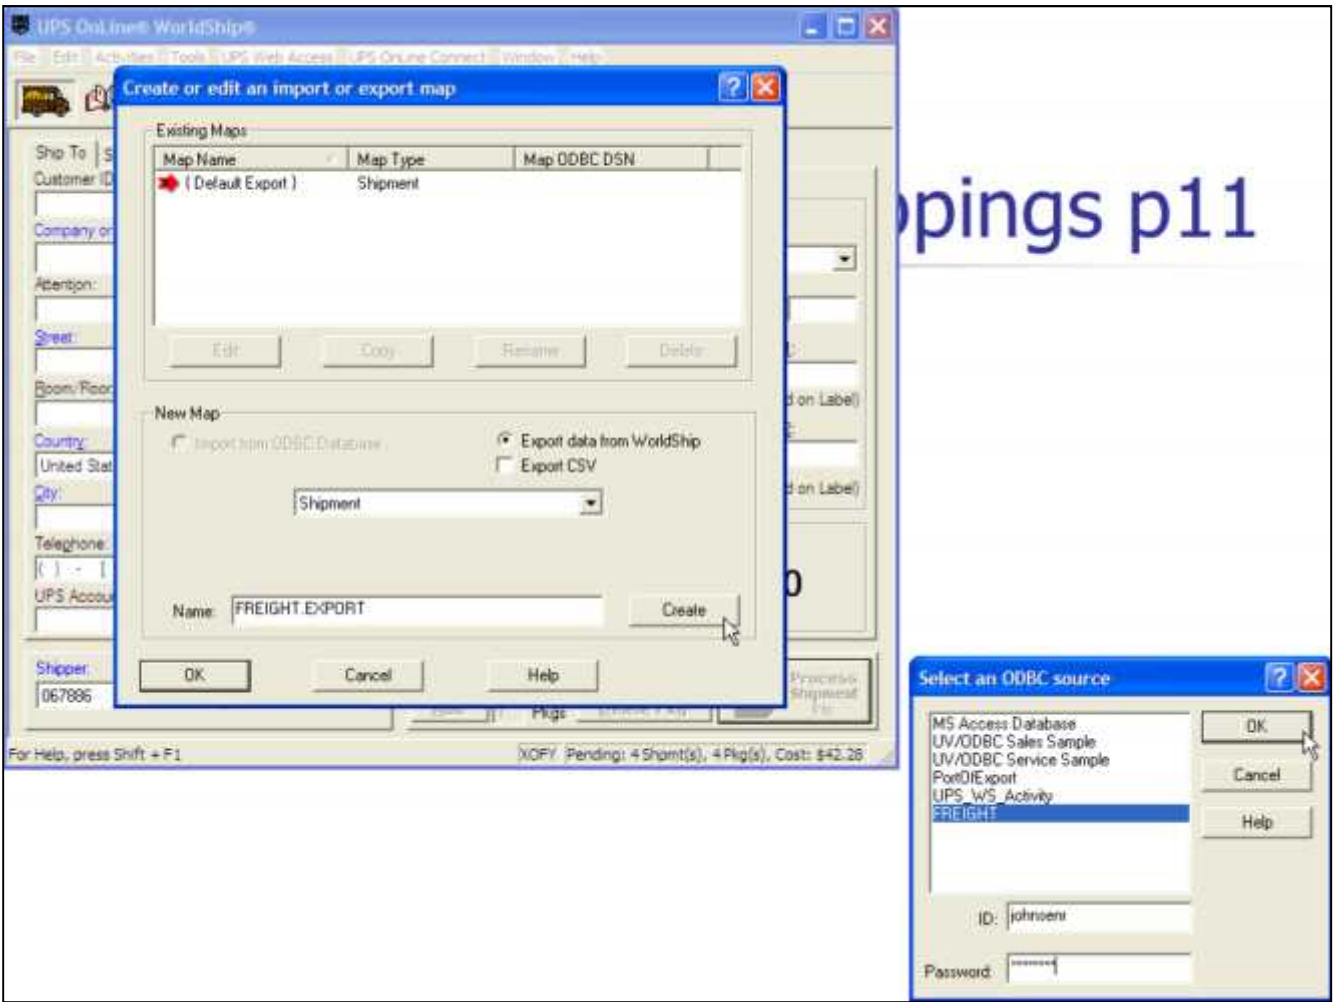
UPS OnLine® WorldShip®

File Edit Activities Tools UPS Web Access UPS OnLine Connect Window Help

Ship To | S

Customer ID

Company or

Attention:

Street:

Room/Floor

Country:

United Stat

City:

Telephone:

( ) - [

UPS Accou

Shipper:

067886

For Help, press Shift + F1

XOFY Pending: 4 Shpmt(s), 4 Pkg(s), Cost: $42.28

Pkgs

Process Shipment F10

d on Label)

d on Label)

0

Create or edit an import or export map

Existing Maps

| Map Name | Map Type | Map ODBC DSN |
|---|---|---|
| ( Default Export ) | Shipment | |

Edit Copy Rename Delete

New Map

Import from ODBC Database

Export data from WorldShip

Export CSV

Shipment

Name: FREIGHT.EXPORT

Create

OK Cancel Help

ppings p11

Select an ODBC source

MS Access Database
UV/ODBC Sales Sample
UV/ODBC Service Sample
PortOfExport
UPS_WS_Activity
FREIGHT

OK

Cancel

Help

ID: johnoem

Password: ********